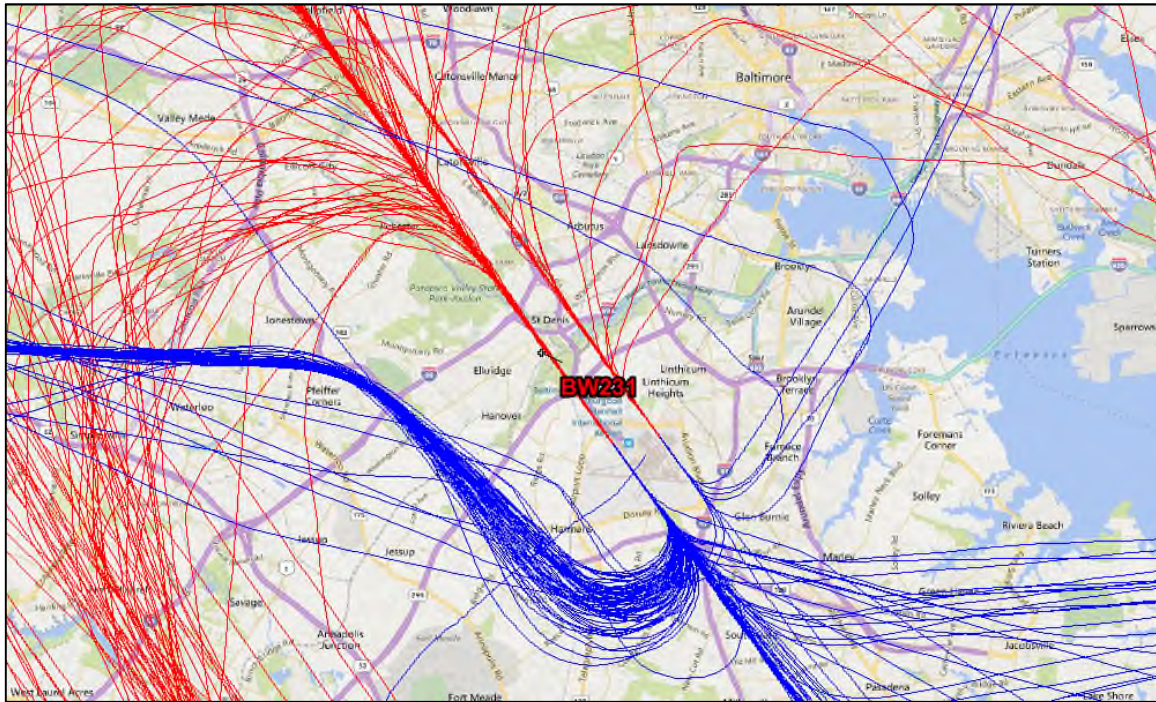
Woodlawn
Catonsville Manor
Baltimore
Valley Meade
Ellicott City
Catonsville
Arbutus
Lansdowne
Brooklyn
Dundalk
Turners Station
Sparrows
Patapsco Valley State Park-Avalon
St Denis
Jonestown
Arundel Village
Elkridge
Linthicum
Linthicum Heights
Brooklyn Terrace
BW231
Pfeiffer Corners
Waterloo
Hanover
Baltimore Washington International Airport
Furnace Branch
Foremans Corner
Curtis Creek
Solley
Glen Burnie
Riviera Beach
Harmans
Jessup
Jessup
Marley
Savage
Annapolis Junction
Jacobsville
Pasadena
West Laurel Acres
Fort Meade
Lake Shore